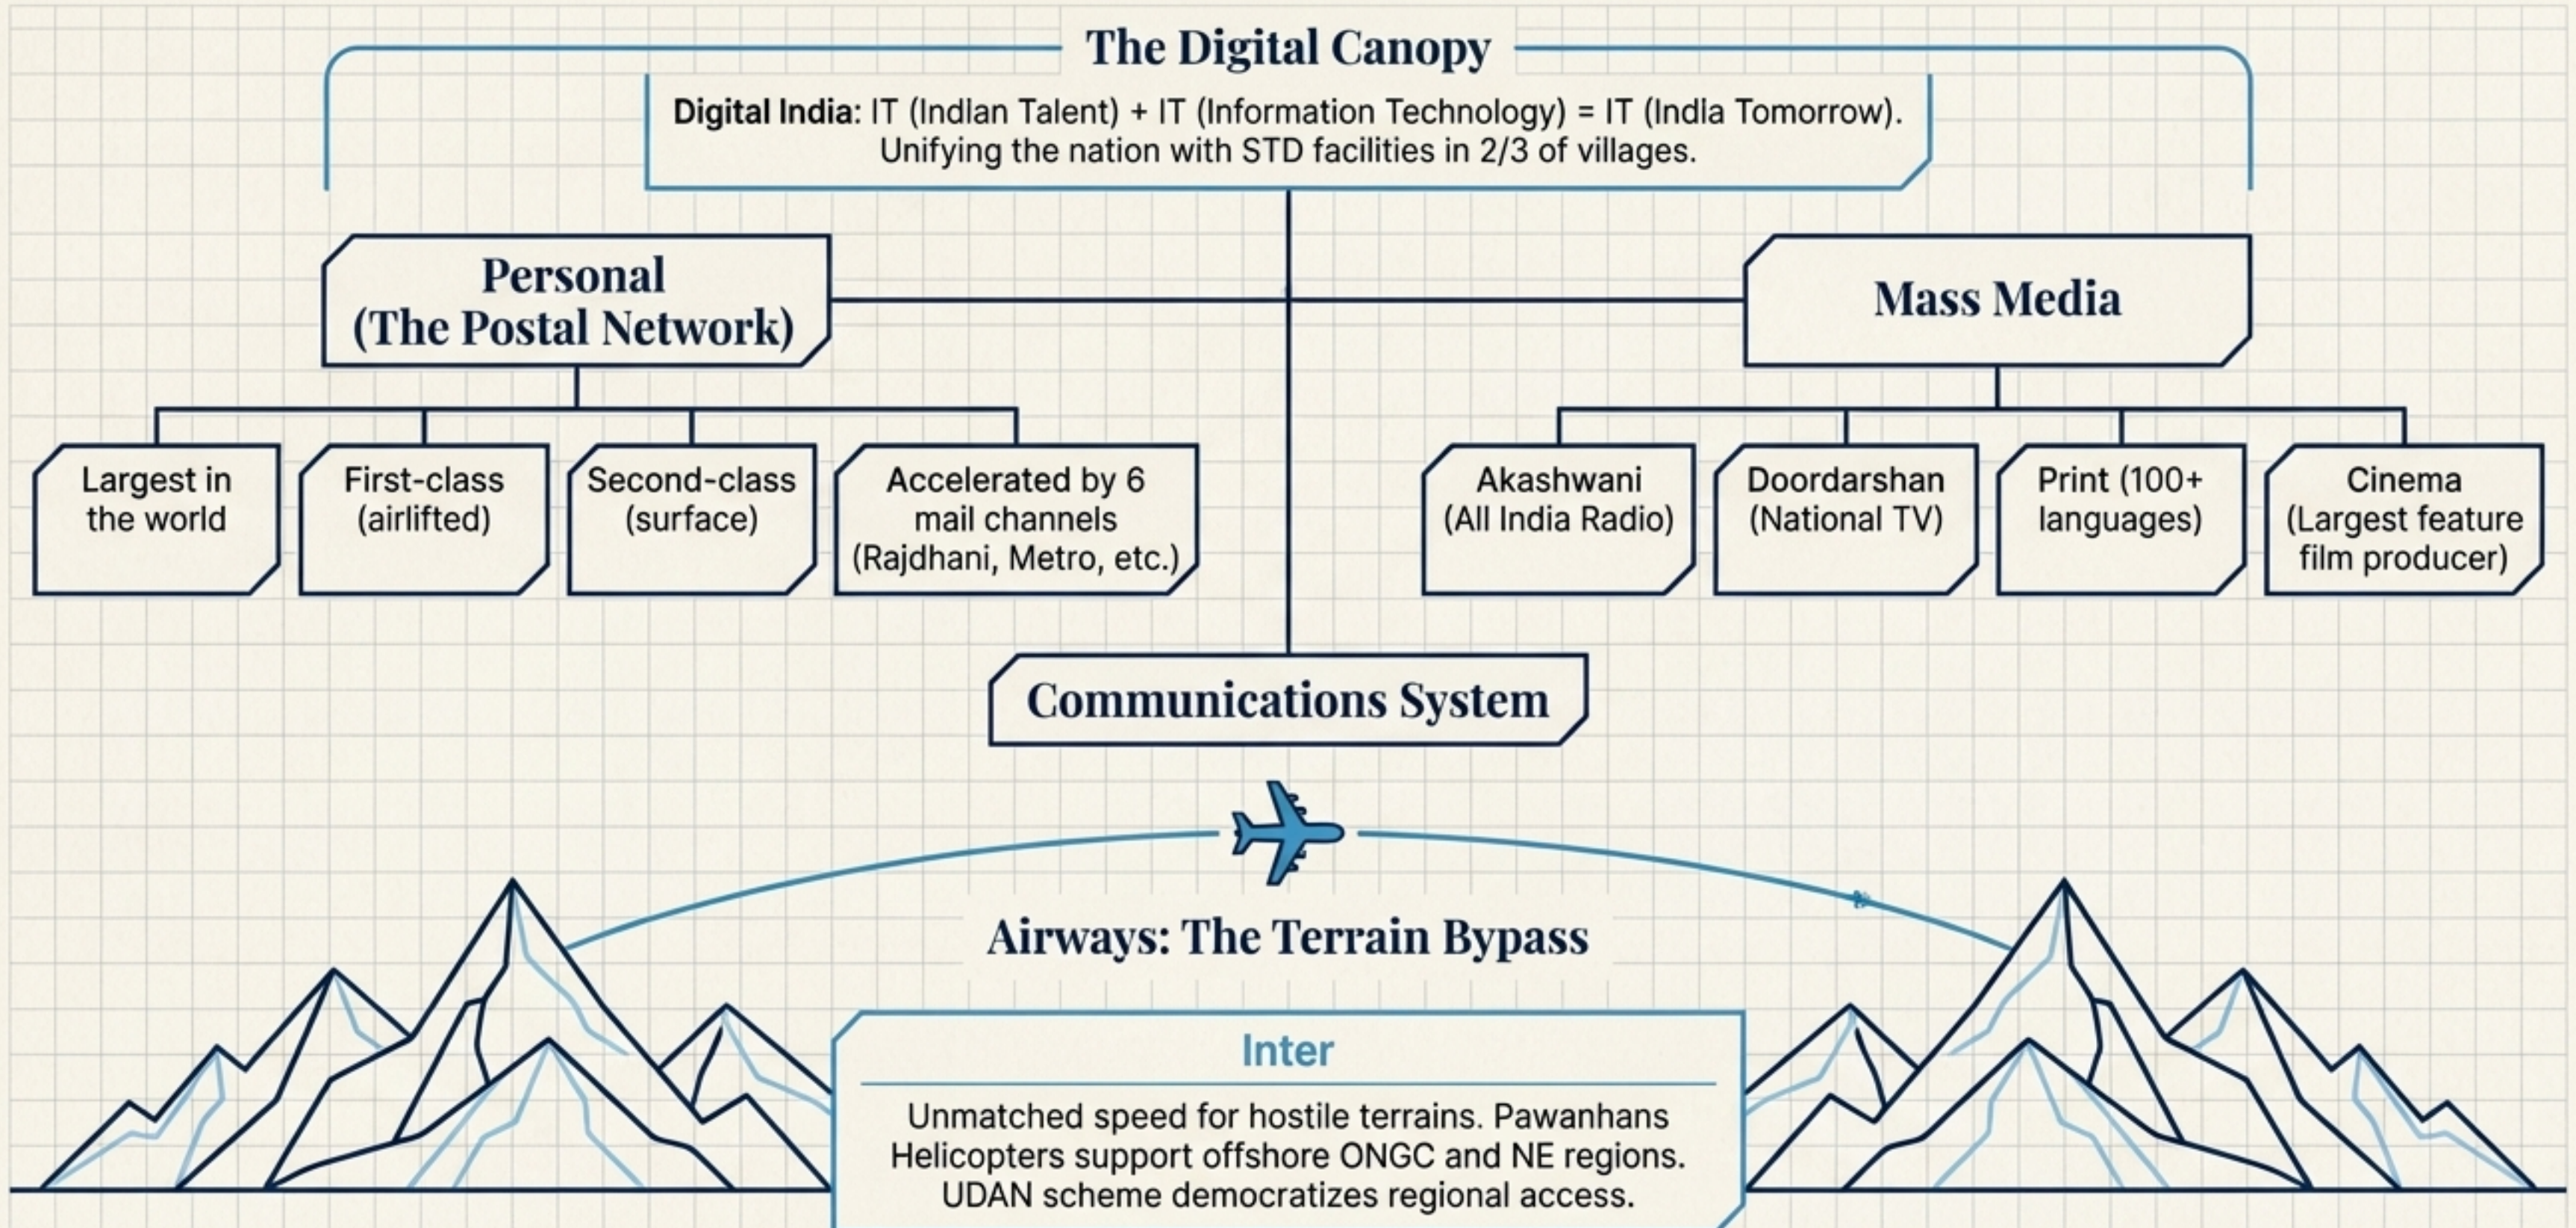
The Digital Canopy

**Digital India**: IT (Indlan Talent) + IT (Information Technology) = IT (Indla Tomorrow). Unifying the nation with STD facilities in 2/3 of villages.

Personal (The Postal Network)

Largest in the world

First-class (airlifted)

Second-class (surface)

Accelerated by 6 mail channels (Rajdhani, Metro, etc.)

Mass Media

Akashwani (All India Radio)

Doordarshan (National TV)

Print (100+ languages)

Cinema (Largest feature film producer)

Communications System

Airways: The Terrain Bypass

Inter

Unmatched speed for hostile terrains. Pawanhans Helicopters support offshore ONGC and NE regions. UDAN scheme democratizes regional access.